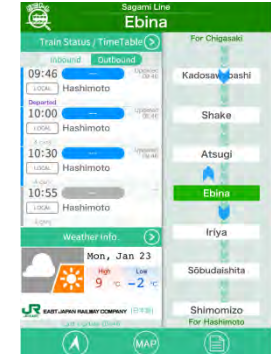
Sagami Line
Ebina

Train Status / TimeTable

Inbound Outbound

09:46
LOCAL Hashimoto

Departed

10:00
LOCAL Hashimoto

10:30
LOCAL Hashimoto

10:55
LOCAL Hashimoto

Weather Info.

Mon, Jan 23
High 9 °C
Low −2 °C

JR EAST JAPAN RAILWAY COMPANY

For Chigasaki

Kadosawabashi

Shake

Atsugi

Ebina

Iriya

Sôbudaishita

Shimomizo
For Hashimoto

MAP